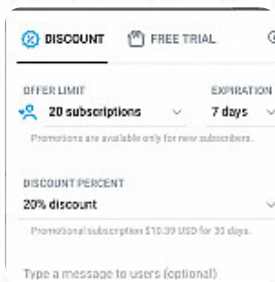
DISCOUNT FREE TRIAL

OFFER LIMIT
20 subscriptions

EXPIRATION
7 days

Promotions are available only for new subscribers.

DISCOUNT PERCENT
20% discount

Promotional subscription $10.39 USD for 30 days.

Type a message to users (optional)